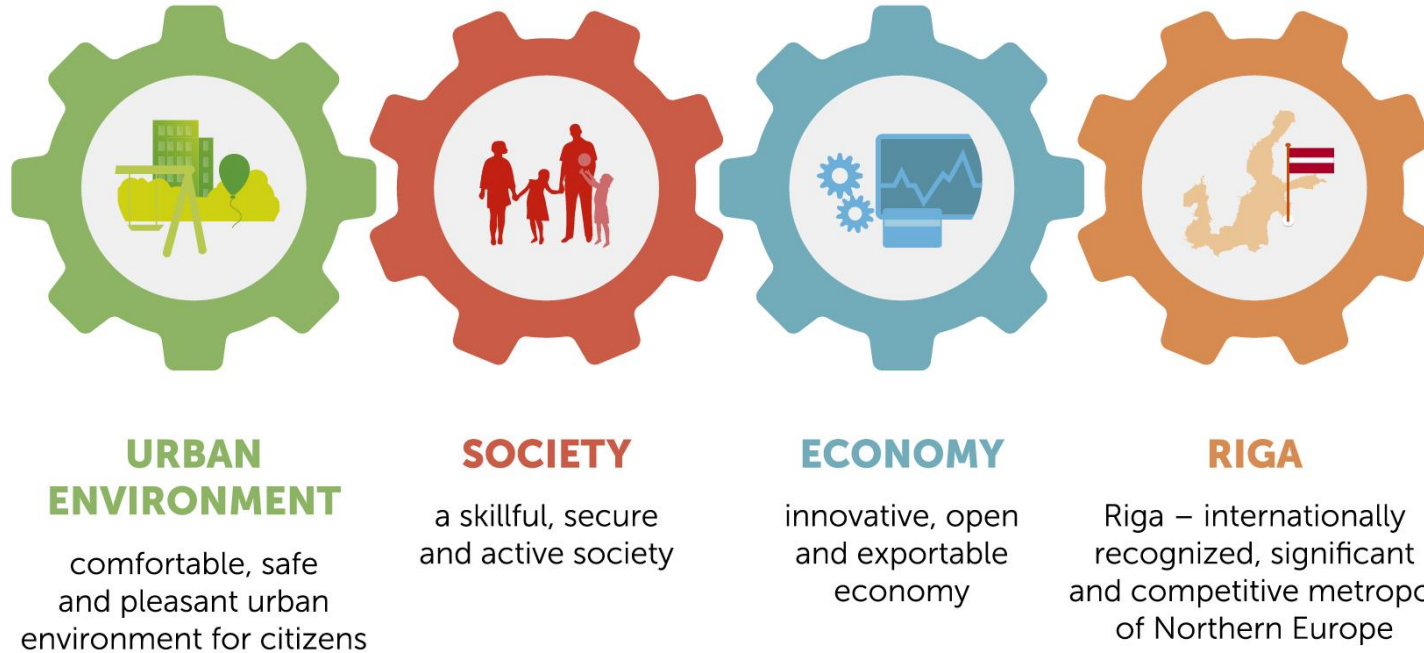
URBAN ENVIRONMENT

comfortable, safe and pleasant urban environment for citizens

SOCIETY

a skillful, secure and active society

ECONOMY

innovative, open and exportable economy

RIGA

Riga – internationally recognized, significant and competitive metropo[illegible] of Northern Europe